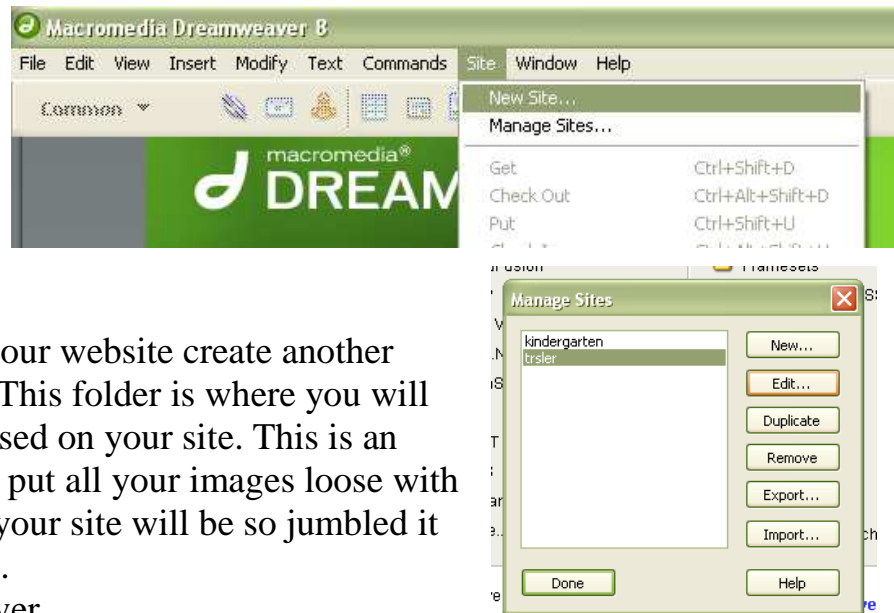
Macromedia Dreamweaver 8

File Edit View Insert Modify Text Commands Site Window Help

Common

New Site...
Manage Sites...

| | |
|---|---|
| Get | Ctrl+Shift+D |
| Check Out | Ctrl+Alt+Shift+D |
| Put | Ctrl+Shift+U |

macromedia®
DREAM

Framesets

Manage Sites

kindergarten
trsler

New...
Edit...
Duplicate
Remove
Export...
Import...
Done
Help

our website create another
This folder is where you will
sed on your site. This is an
put all your images loose with
your site will be so jumbled it
.
ver